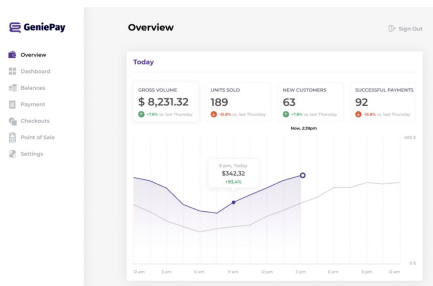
GeniePay

Overview
Dashboard
Balances
Payment
Checkouts
Point of Sale
Settings

Overview

Sign Out

Today

GROSS VOLUME
$ 8,231.32
+7.6% vs last Thursday

UNITS SOLD
189
-15.8% vs last Thursday

NEW CUSTOMERS
63
+7.6% vs last Thursday

SUCCESSFUL PAYMENTS
92
-15.8% vs last Thursday

Now, 2:19pm

8 pm, Today
$342,32
+85,4%

12 am
3 am
6 am
9 am
12 pm
3 pm
6 pm
9 pm
12 am

0 $